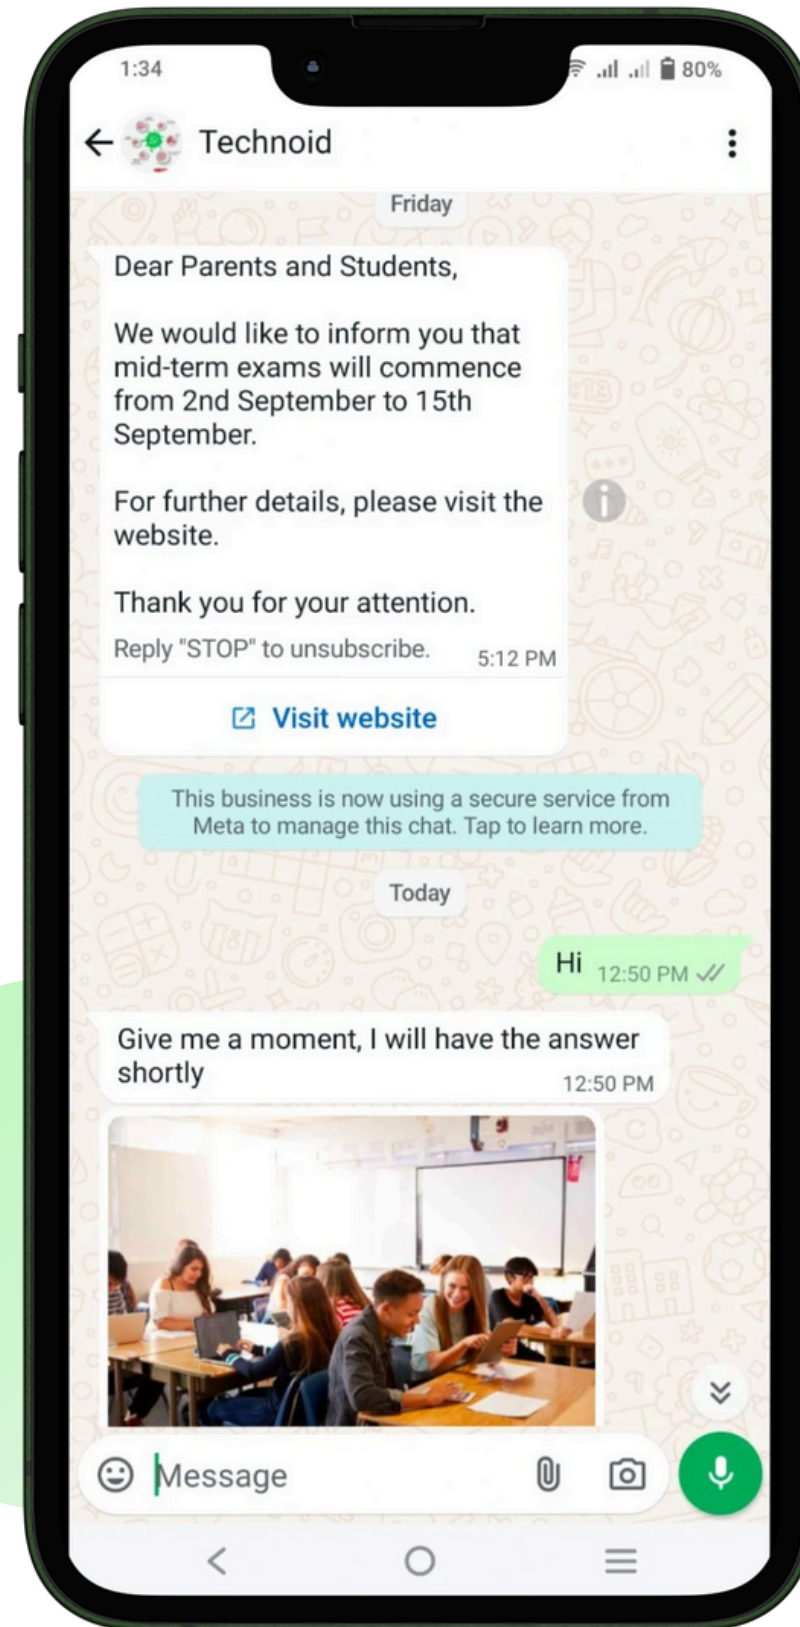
1:34

80%

Technoid

Friday

Dear Parents and Students,

We would like to inform you that mid-term exams will commence from 2nd September to 15th September.

For further details, please visit the website.

Thank you for your attention.

Reply "STOP" to unsubscribe. 5:12 PM

Visit website

This business is now using a secure service from Meta to manage this chat. Tap to learn more.

Today

Hi 12:50 PM

Give me a moment, I will have the answer shortly 12:50 PM

Message